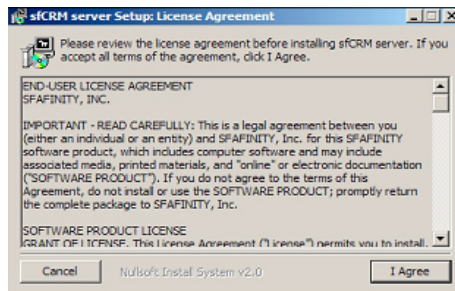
sfCRM server Setup: License Agreement

Please review the license agreement before installing sfCRM server. If you accept all terms of the agreement, click I Agree.

END-USER LICENSE AGREEMENT
SFAFINITY, INC.

IMPORTANT - READ CAREFULLY: This is a legal agreement between you (either an individual or an entity) and SFAFINITY, Inc. for this SFAFINITY software product, which includes computer software and may include associated media, printed materials, and "online" or electronic documentation ("SOFTWARE PRODUCT"). If you do not agree to the terms of this Agreement, do not install or use the SOFTWARE PRODUCT; promptly return the complete package to SFAFINITY, Inc.

SOFTWARE PRODUCT LICENSE
GRANT OF LICENSE. This License Agreement ("License") permits you to install. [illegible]

Cancel Nullsoft Install System v2.0 I Agree